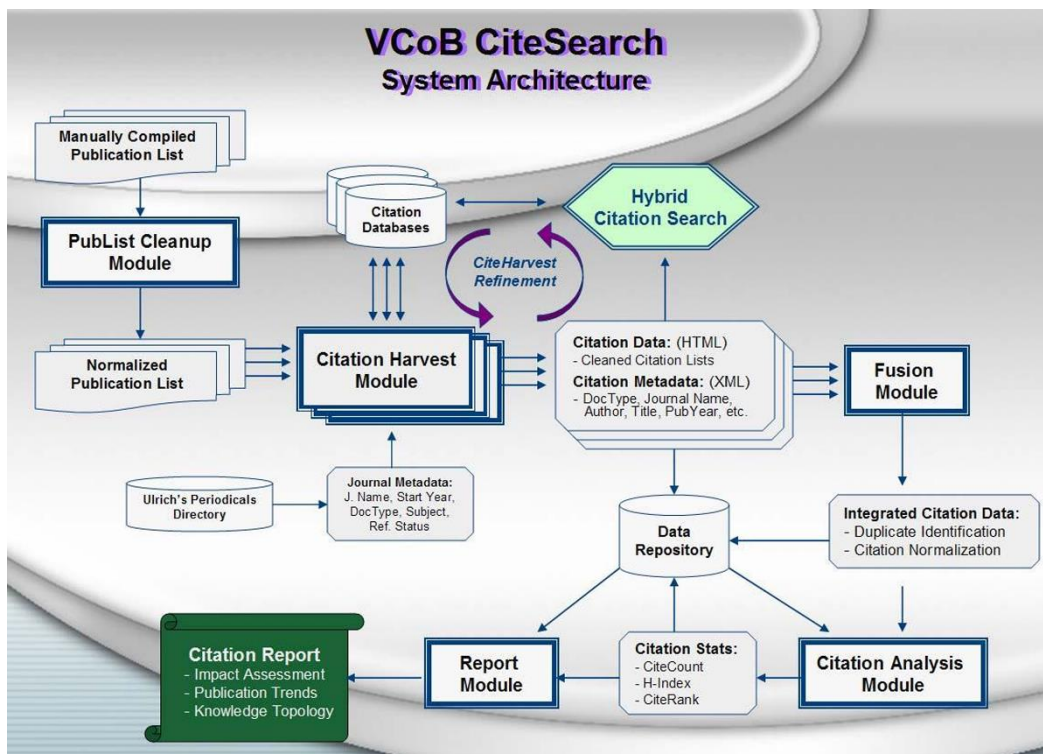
VCoB CiteSearch
System Architecture

Manually Compiled Publication List

PubList Cleanup Module

Normalized Publication List

Citation Databases

CiteHarvest Refinement

Hybrid Citation Search

Citation Harvest Module

Citation Data: (HTML)
- Cleaned Citation Lists
Citation Metadata: (XML)
- DocType, Journal Name, Author, Title, PubYear, etc.

Fusion Module

Ulrich's Periodicals Directory

Journal Metadata:
J. Name, Start Year, DocType, Subject, Ref. Status

Data Repository

Integrated Citation Data:
- Duplicate Identification
- Citation Normalization

Citation Report
- Impact Assessment
- Publication Trends
- Knowledge Topology

Report Module

Citation Stats:
- CiteCount
- H-Index
- CiteRank

Citation Analysis Module